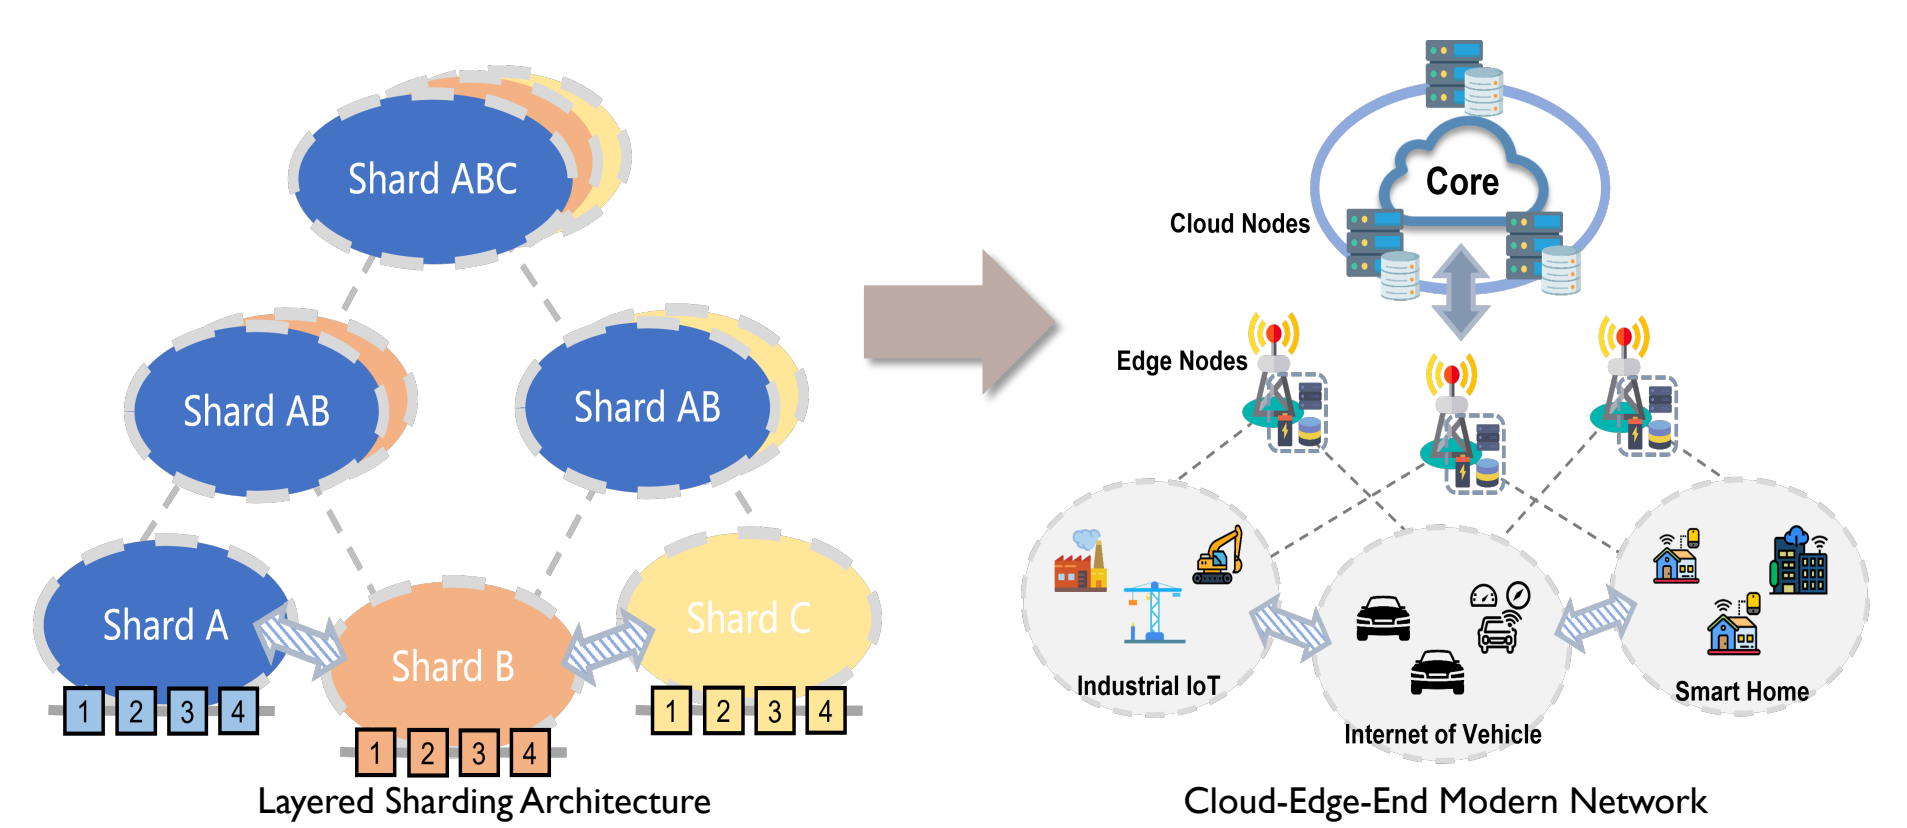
Shard ABC

Shard AB

Shard AB

Shard A

Shard B

Shard C

1 2 3 4

1 2 3 4

1 2 3 4

Layered Sharding Architecture

Core

Cloud Nodes

Edge Nodes

Industrial IoT

Internet of Vehicle

Smart Home

Cloud-Edge-End Modern Network